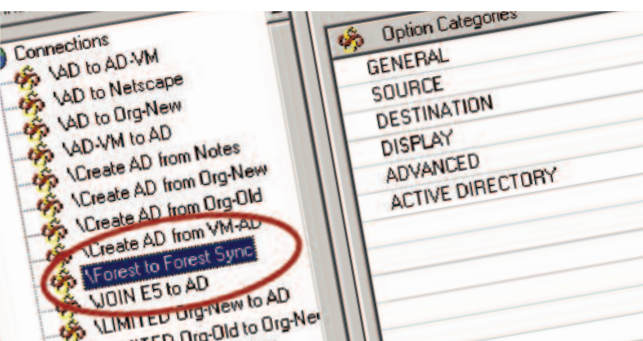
Connections
\AD to AD-VM
\AD to Netscape
\AD to Org-New
\AD-VM to AD
\Create AD from Notes
\Create AD from Org-New
\Create AD from Org-Old
\Create AD from VM-AD
\Forest to Forest Sync
\JOIN E5 to AD
\LIMITED Org-New to AD
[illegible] Org-Old to Org-Ne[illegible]

Option Categories
GENERAL
SOURCE
DESTINATION
DISPLAY
ADVANCED
ACTIVE DIRECTORY